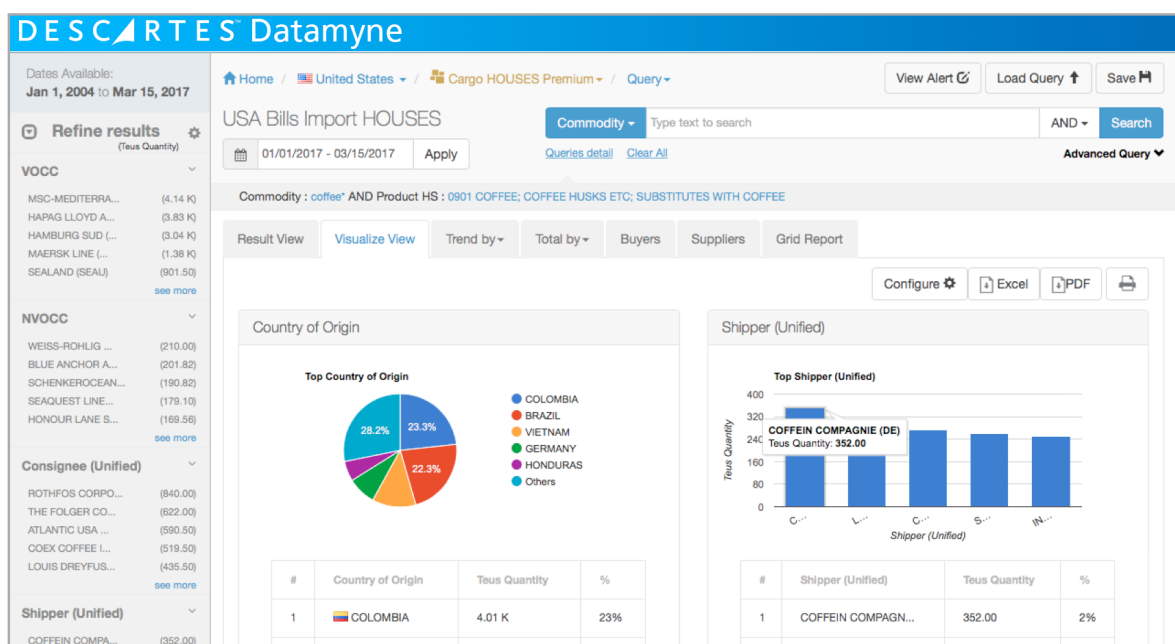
DESCARTES Datamyne

Dates Available:
Jan 1, 2004 to Mar 15, 2017

Refine results
(Teus Quantity)

VOCC

| | |
|---|---|
| MSC-MEDITERRA... | (4.14 K) |
| HAPAG LLOYD A... | (3.83 K) |
| HAMBURG SUD (... | (3.04 K) |
| MAERSK LINE (... | (1.38 K) |
| SEALAND (SEAU) | (901.50) |

see more

NVOCC

| | |
|---|---|
| WEISS-ROHLIG ... | (210.00) |
| BLUE ANCHOR A... | (201.82) |
| SCHENKEROCEAN... | (190.82) |
| SEAQUEST LINE... | (179.10) |
| HONOUR LANE S... | (169.56) |

see more

Consignee (Unified)

| | |
|---|---|
| ROTHFOS CORPO... | (840.00) |
| THE FOLGER CO... | (622.00) |
| ATLANTIC USA ... | (590.50) |
| COEX COFFEE I... | (519.50) |
| LOUIS DREYFUS... | (435.50) |

see more

Shipper (Unified)

COFFEIN COMPA... (352.00)

Home / United States / Cargo HOUSES Premium / Query

View Alert Load Query Save

USA Bills Import HOUSES

Commodity Type text to search AND Search

01/01/2017 - 03/15/2017 Apply

Queries detail Clear All

Advanced Query

Commodity : coffee* AND Product HS : 0901 COFFEE; COFFEE HUSKS ETC; SUBSTITUTES WITH COFFEE

Result View Visualize View Trend by Total by Buyers Suppliers Grid Report

Configure Excel PDF

Country of Origin

Top Country of Origin

23.3% 22.3% 28.2%

COLOMBIA
BRAZIL
VIETNAM
GERMANY
HONDURAS
Others

Shipper (Unified)

Top Shipper (Unified)

400
320
240
160
80
0

Teus Quantity

COFFEIN COMPAGNIE (DE)
Teus Quantity: 352.00

C... L... C... S... IN...

Shipper (Unified)

| # | Country of Origin | Teus Quantity | % |
|---|---|---|---|
| 1 | COLOMBIA | 4.01 K | 23% |

| # | Shipper (Unified) | Teus Quantity | % |
|---|---|---|---|
| 1 | COFFEIN COMPAGN... | 352.00 | 2% |